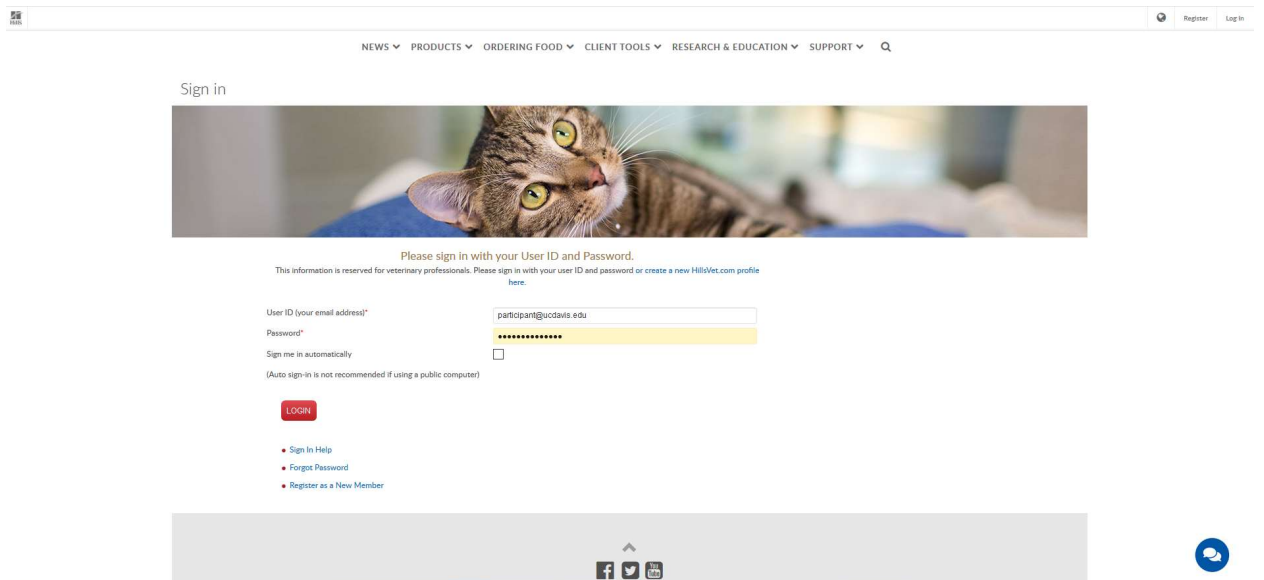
Hills

Register Log In

NEWS ∨ PRODUCTS ∨ ORDERING FOOD ∨ CLIENT TOOLS ∨ RESEARCH & EDUCATION ∨ SUPPORT ∨

Sign in

Please sign in with your User ID and Password.
This information is reserved for veterinary professionals. Please sign in with your user ID and password or create a new HillsVet.com profile here.

User ID (your email address)* participant@ucdavis.edu
Password* ••••••••••••••
Sign me in automatically
(Auto sign-in is not recommended if using a public computer)

LOGIN

• Sign In Help
• Forgot Password
• Register as a New Member

You Tube